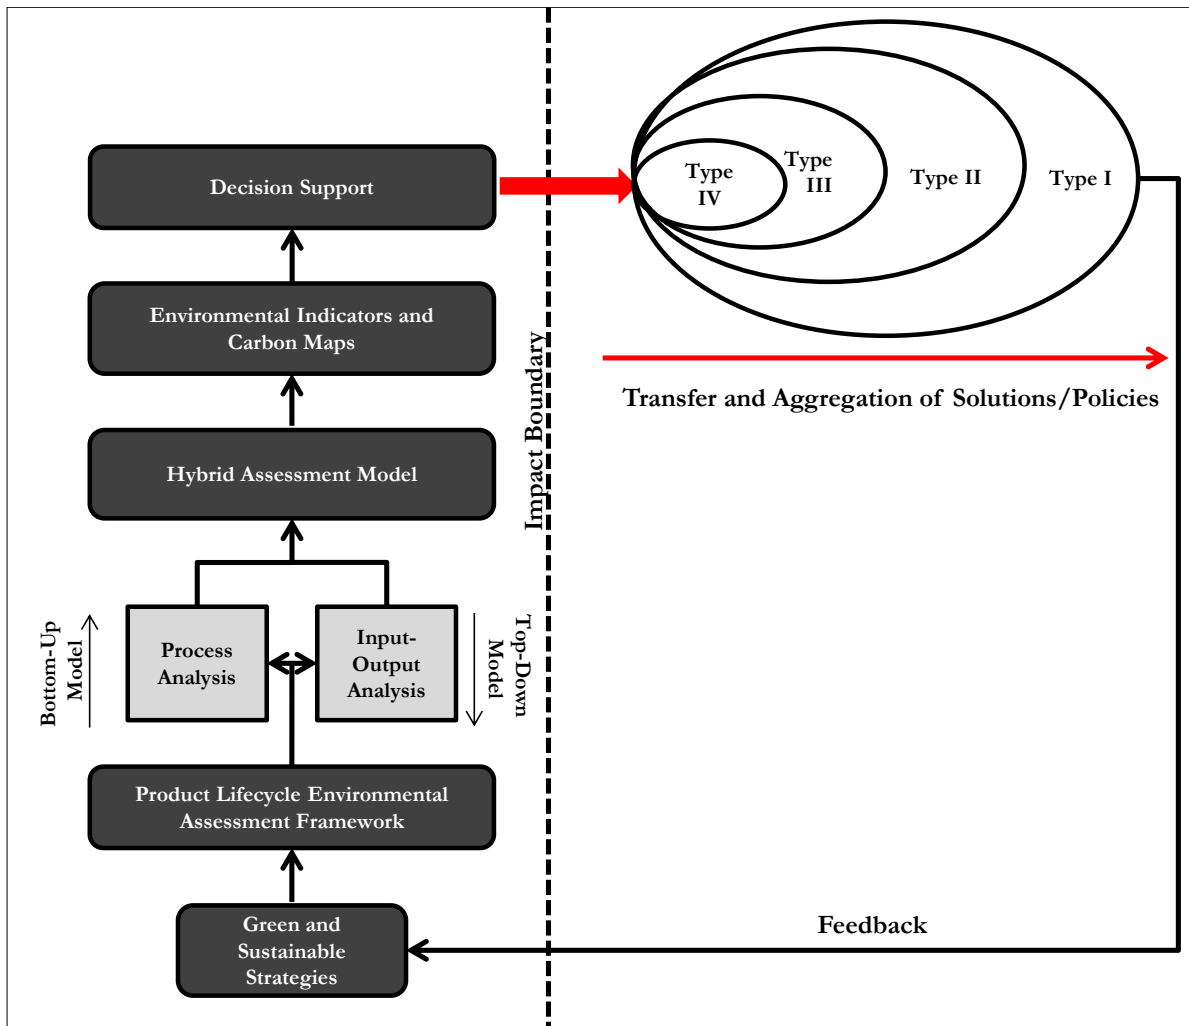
Decision Support

Environmental Indicators and Carbon Maps

Hybrid Assessment Model

Bottom-Up Model

Process Analysis

Input-Output Analysis

Top-Down Model

Product Lifecycle Environmental Assessment Framework

Green and Sustainable Strategies

Impact Boundary

Type IV

Type III

Type II

Type I

Transfer and Aggregation of Solutions/Policies

Feedback